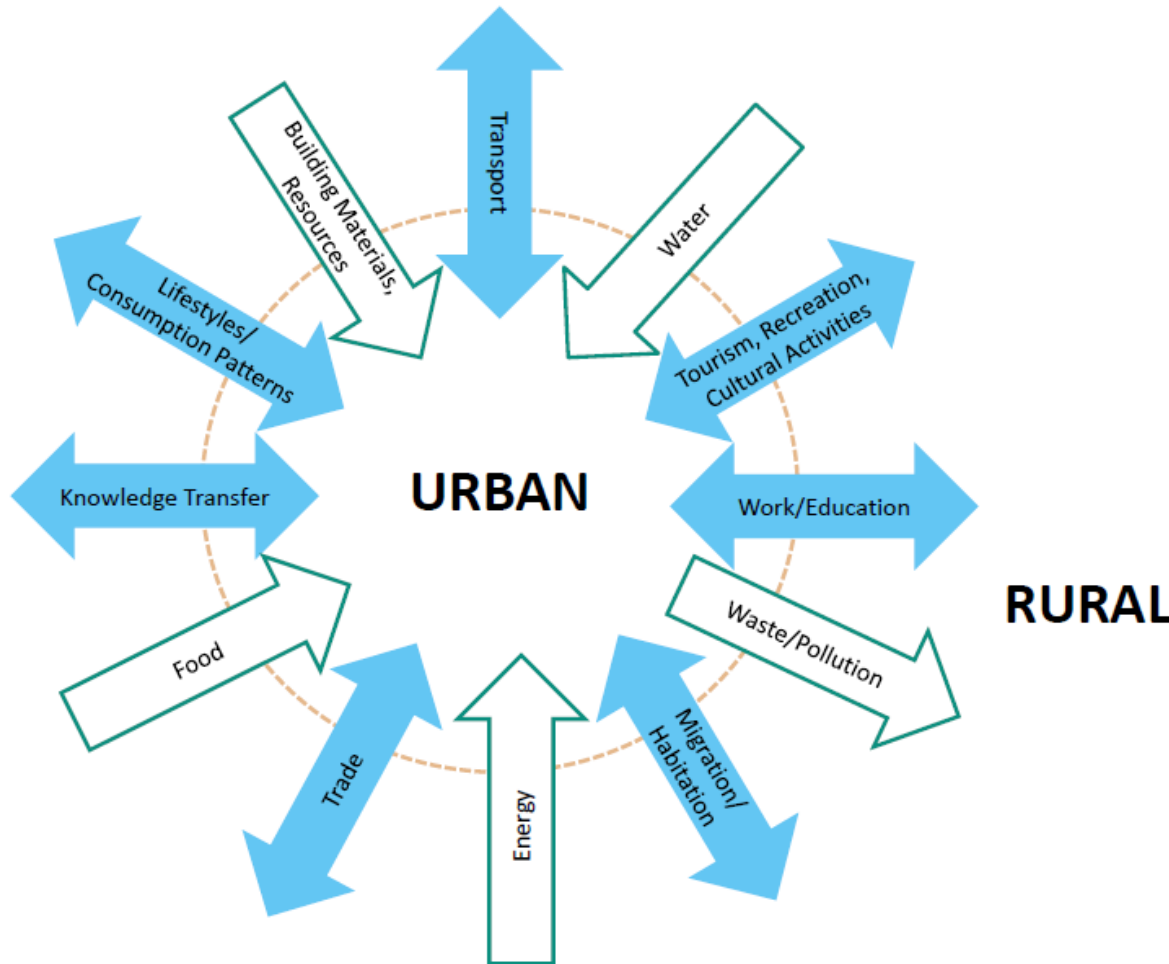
Transport

Building Materials, Resources

Water

Lifestyles/ Consumption Patterns

Tourism, Recreation, Cultural Activities

Knowledge Transfer

URBAN

Work/Education

RURAL

Waste/Pollution

Food

Trade

Energy

Migration/ Habitation